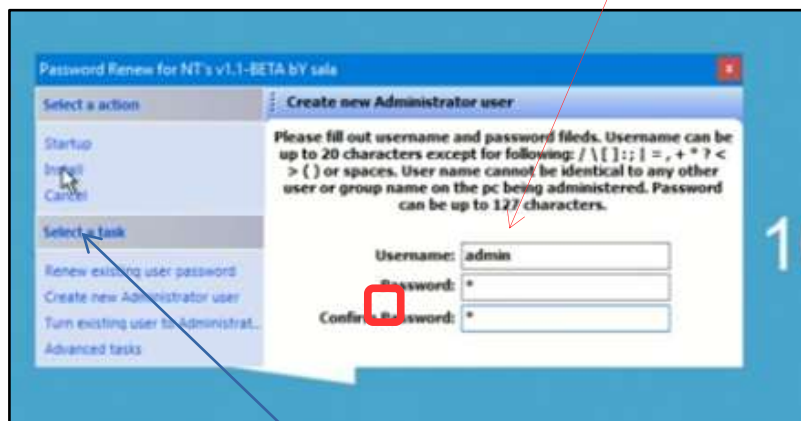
Password Renew for NT's v1.1-BETA bY sala

Select a action

Startup
Install
Cancel

Select a task

Renew existing user password
Create new Administrator user
Turn existing user to Administrat...
Advanced tasks

Create new Administrator user

Please fill out username and password fileds. Username can be up to 20 characters except for following: / \ [ ] : ; | = , + * ? < > ( ) or spaces. User name cannot be identical to any other user or group name on the pc being administered. Password can be up to 127 characters.

Username: admin
Password: *
Confirm Password: *

1